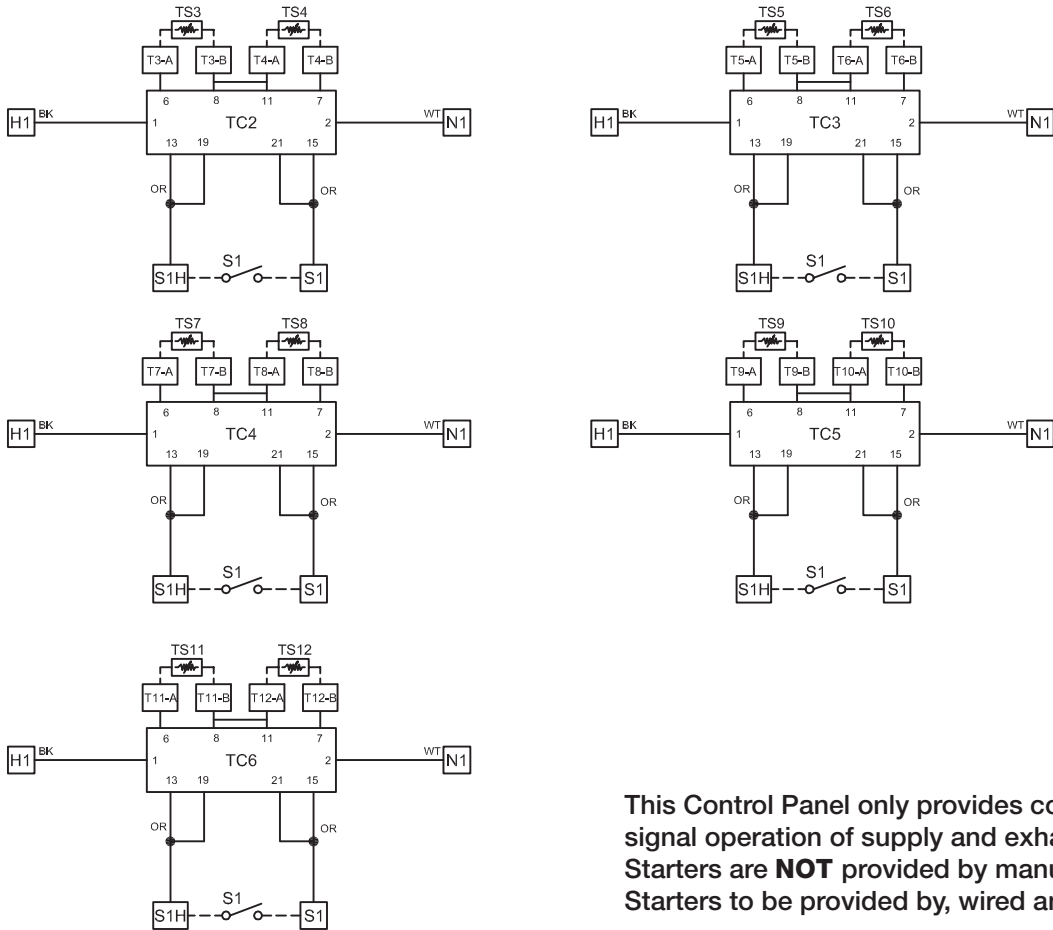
TS3
TS4
T3-A
T3-B
T4-A
T4-B
6
8
11
7
H1
BK
1
TC2
2
WT
N1
13
19
21
15
OR
OR
S1H
S1
S1

TS5
TS6
T5-A
T5-B
T6-A
T6-B
6
8
11
7
H1
BK
1
TC3
2
WT
N1
13
19
21
15
OR
OR
S1H
S1
S1

TS7
TS8
T7-A
T7-B
T8-A
T8-B
6
8
11
7
H1
BK
1
TC4
2
WT
N1
13
19
21
15
OR
OR
S1H
S1
S1

TS9
TS10
T9-A
T9-B
T10-A
T10-B
6
8
11
7
H1
BK
1
TC5
2
WT
N1
13
19
21
15
OR
OR
S1H
S1
S1

TS11
TS12
T11-A
T11-B
T12-A
T12-B
6
8
11
7
H1
BK
1
TC6
2
WT
N1
13
19
21
15
OR
OR
S1H
S1
S1

This Control Panel only provides co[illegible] signal operation of supply and exha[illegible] Starters are **NOT** provided by manu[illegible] Starters to be provided by, wired ar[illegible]